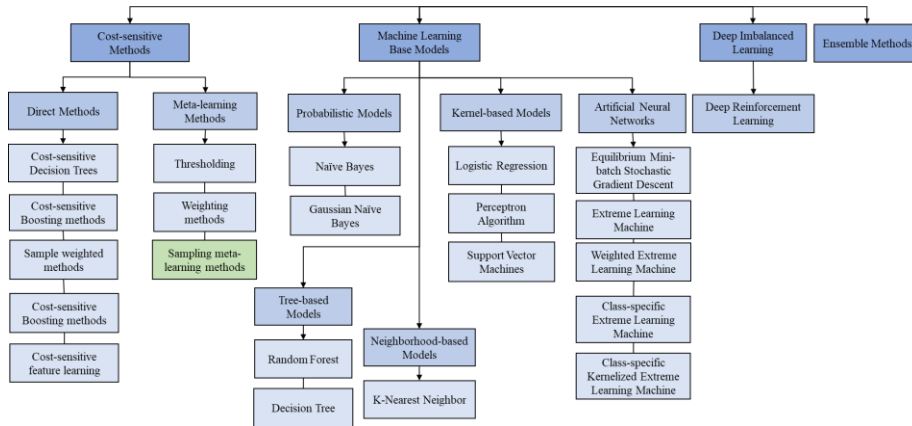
Cost-sensitive Methods

Direct Methods

Cost-sensitive Decision Trees

Cost-sensitive Boosting methods

Sample weighted methods

Cost-sensitive Boosting methods

Cost-sensitive feature learning

Meta-learning Methods

Thresholding

Weighting methods

Sampling meta-learning methods

Machine Learning Base Models

Probabilistic Models

Naïve Bayes

Gaussian Naïve Bayes

Kernel-based Models

Logistic Regression

Perceptron Algorithm

Support Vector Machines

Artificial Neural Networks

Equilibrium Mini-batch Stochastic Gradient Descent

Extreme Learning Machine

Weighted Extreme Learning Machine

Class-specific Extreme Learning Machine

Class-specific Kernelized Extreme Learning Machine

Tree-based Models

Random Forest

Decision Tree

Neighborhood-based Models

K-Nearest Neighbor

Deep Imbalanced Learning

Deep Reinforcement Learning

Ensemble Methods